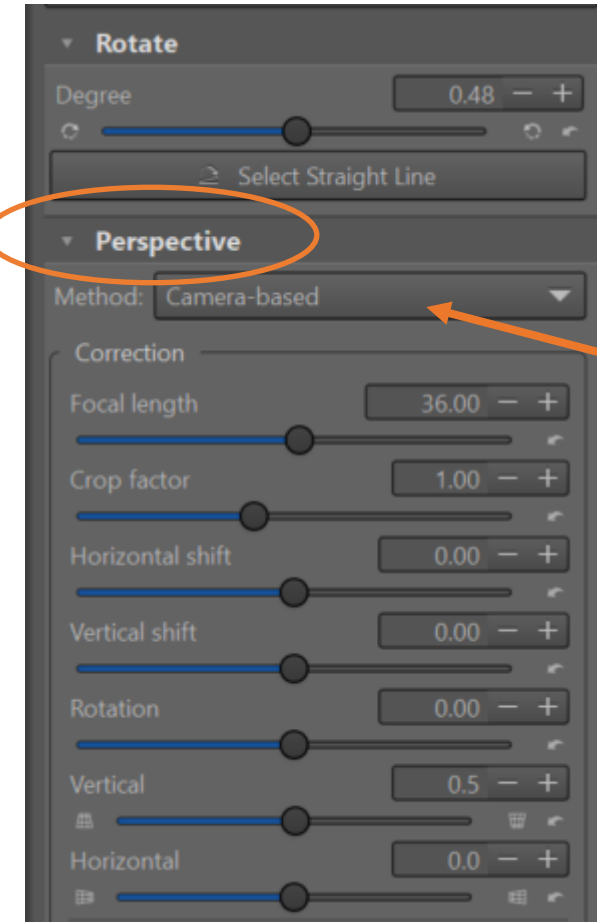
Rotate

Degree 0.48 − +

Select Straight Line

Perspective

Method: Camera-based

Correction

Focal length 36.00 − +

Crop factor 1.00 − +

Horizontal shift 0.00 − +

Vertical shift 0.00 − +

Rotation 0.00 − +

Vertical 0.5 − +

Horizontal 0.0 − +